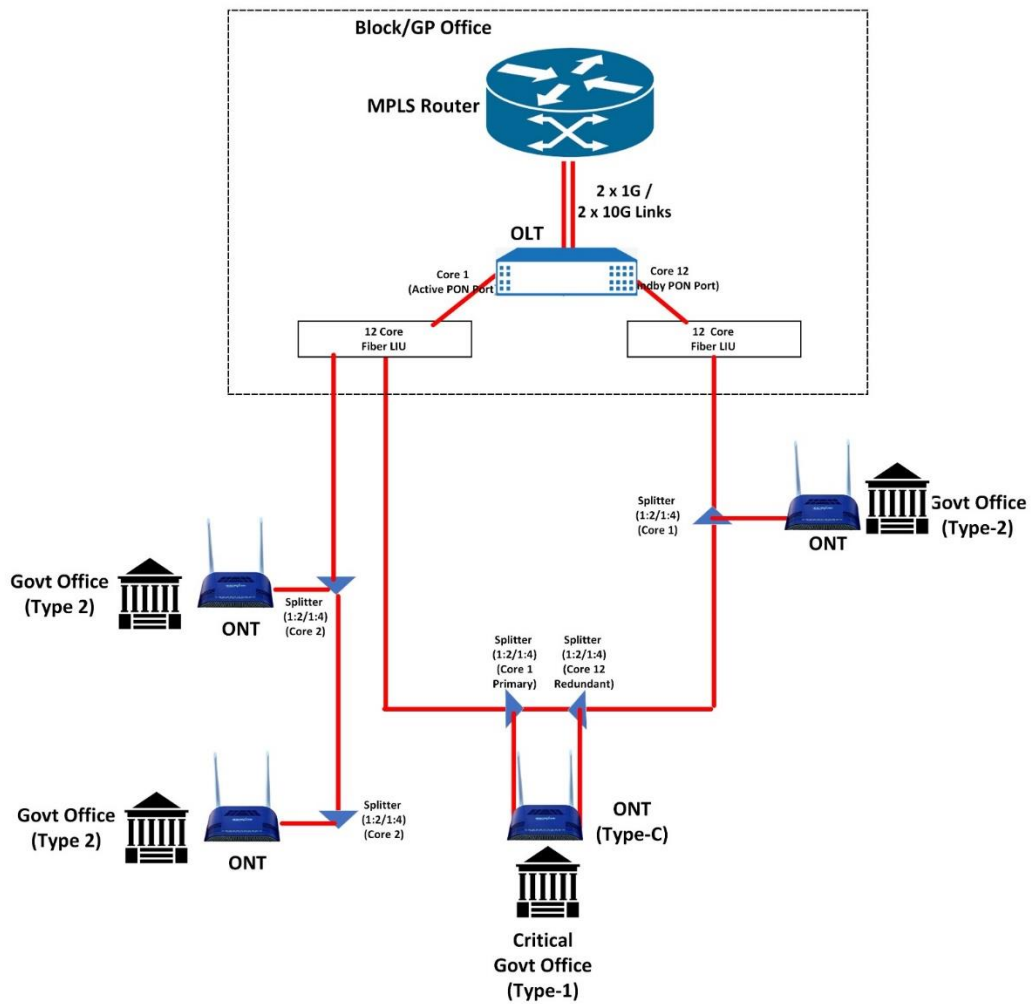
Block/GP Office

MPLS Router

2 x 1G /
2 x 10G Links

OLT

Core 1
(Active PON Port)

Core 12
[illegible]dby PON Port)

12 Core
Fiber LIU

12 Core
Fiber LIU

Splitter
(1:2/1:4)
(Core 1)

Govt Office
(Type-2)

ONT

Govt Office
(Type 2)

ONT

Splitter
(1:2/1:4)
(Core 2)

Splitter
(1:2/1:4)
(Core 1
Primary)

Splitter
(1:2/1:4)
(Core 12
Redundant)

Govt Office
(Type 2)

ONT

Splitter
(1:2/1:4)
(Core 2)

ONT
(Type-C)

Critical
Govt Office
(Type-1)